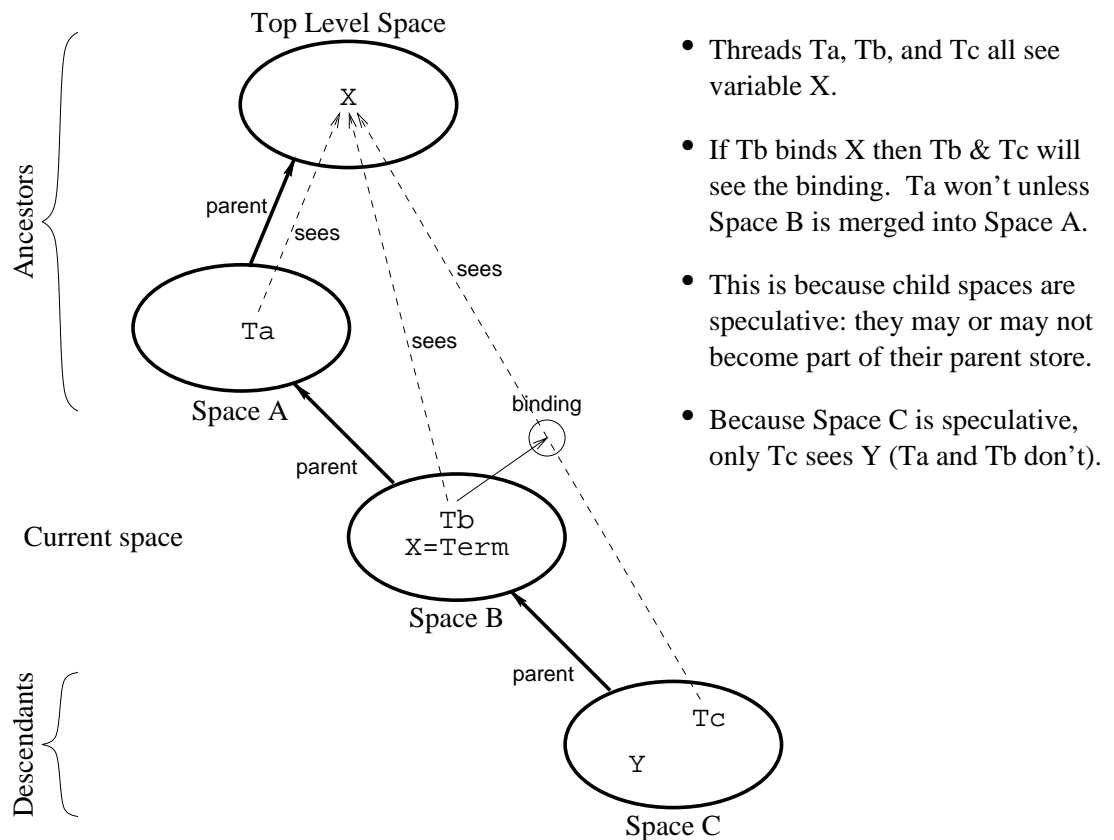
Top Level Space

X

Ancestors

parent

sees

sees

sees

Ta

Space A

binding

parent

Current space

Tb
X=Term

Space B

parent

Descendants

Tc

Y

Space C

• Threads Ta, Tb, and Tc all see variable X.

• If Tb binds X then Tb & Tc will see the binding. Ta won't unless Space B is merged into Space A.

• This is because child spaces are speculative: they may or may not become part of their parent store.

• Because Space C is speculative, only Tc sees Y (Ta and Tb don't).